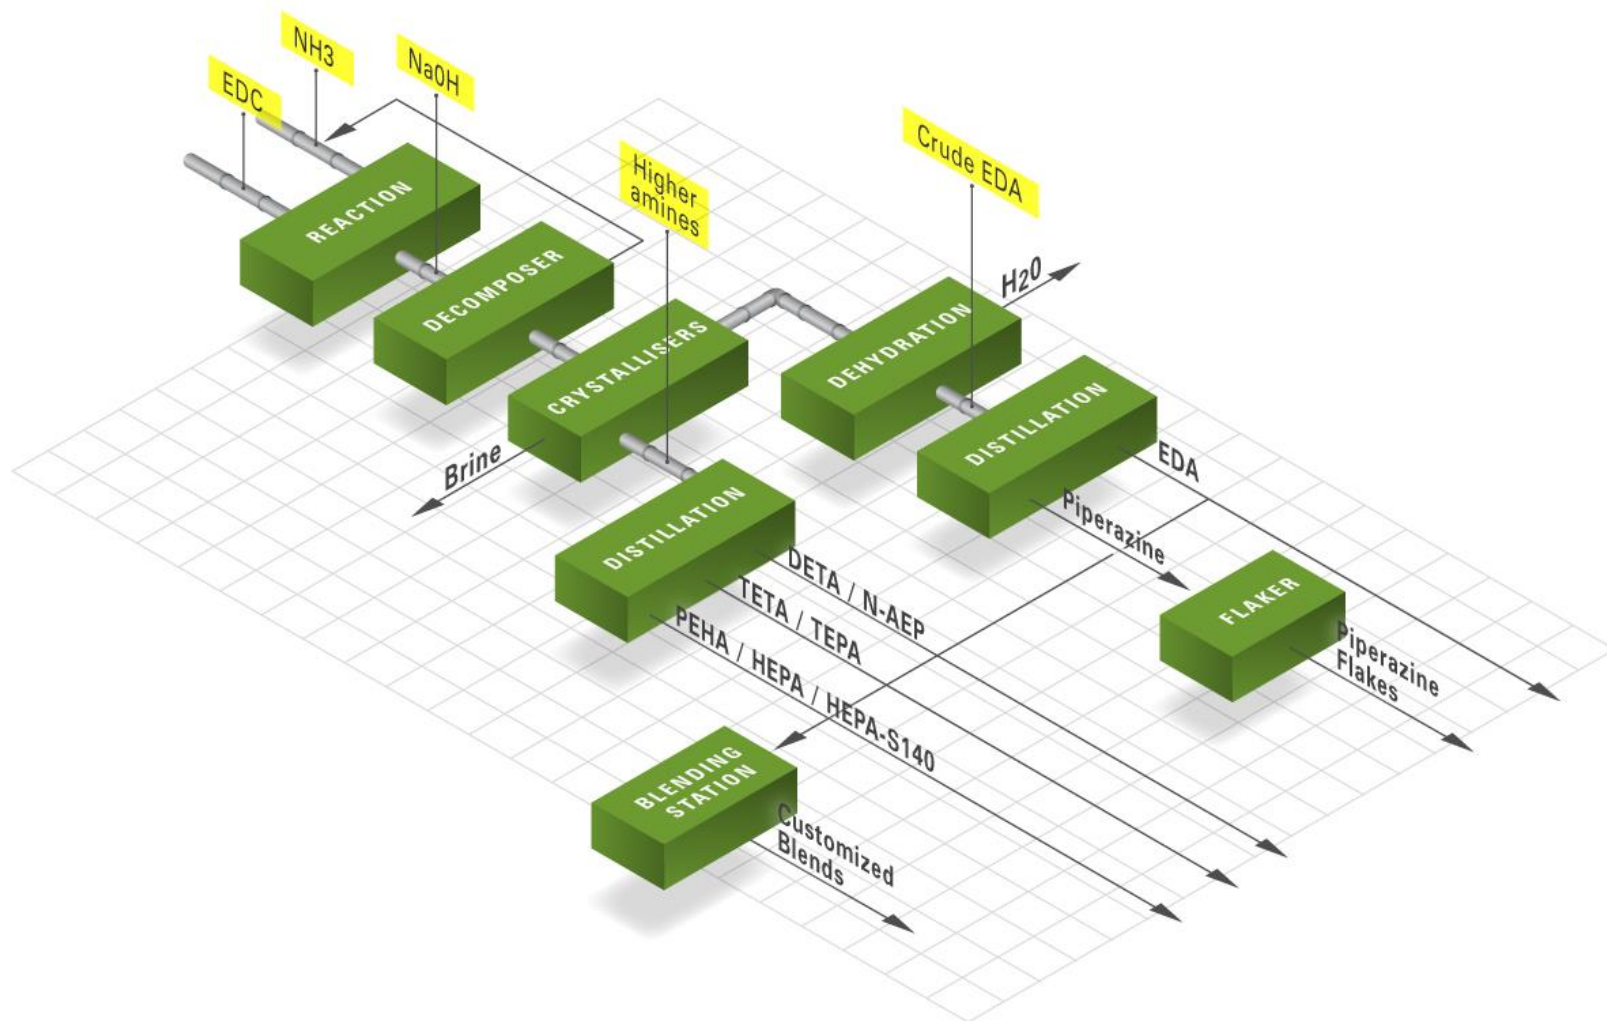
EDC
NH3
NaOH
REACTION
DECOMPOSER
Higher amines
Crude EDA
$H_2O$
CRYSTALLISERS
DEHYDRATION
DISTILLATION
Brine
DISTILLATION
EDA
Piperazine
DETA / N-AEP
TETA / TEPA
PEHA / HEPA / HEPA-S140
FLAKER
Piperazine Flakes
BLENDING STATION
Customized Blends